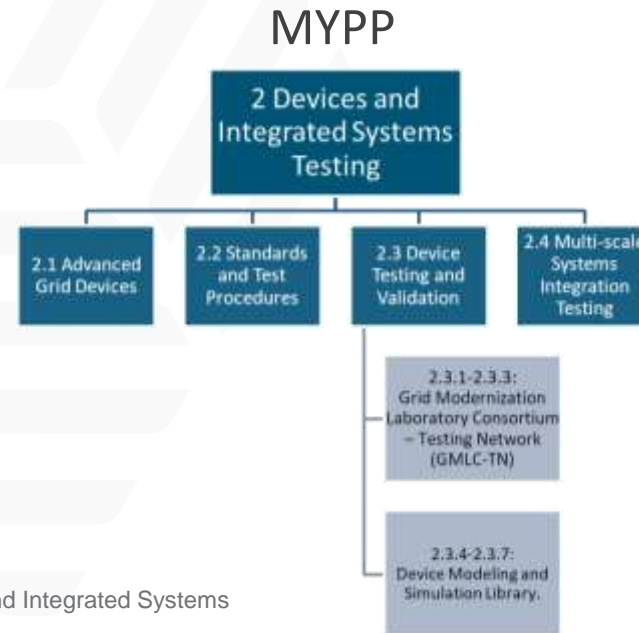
MYPP

2 Devices and Integrated Systems Testing

2.1 Advanced Grid Devices

2.2 Standards and Test Procedures

2.3 Device Testing and Validation

2.4 Multi-scale Systems Integration Testing

2.3.1-2.3.3: Grid Modernization Laboratory Consortium – Testing Network (GMLC-TN)

2.3.4-2.3.7: Device Modeling and Simulation Library.

nd Integrated Systems